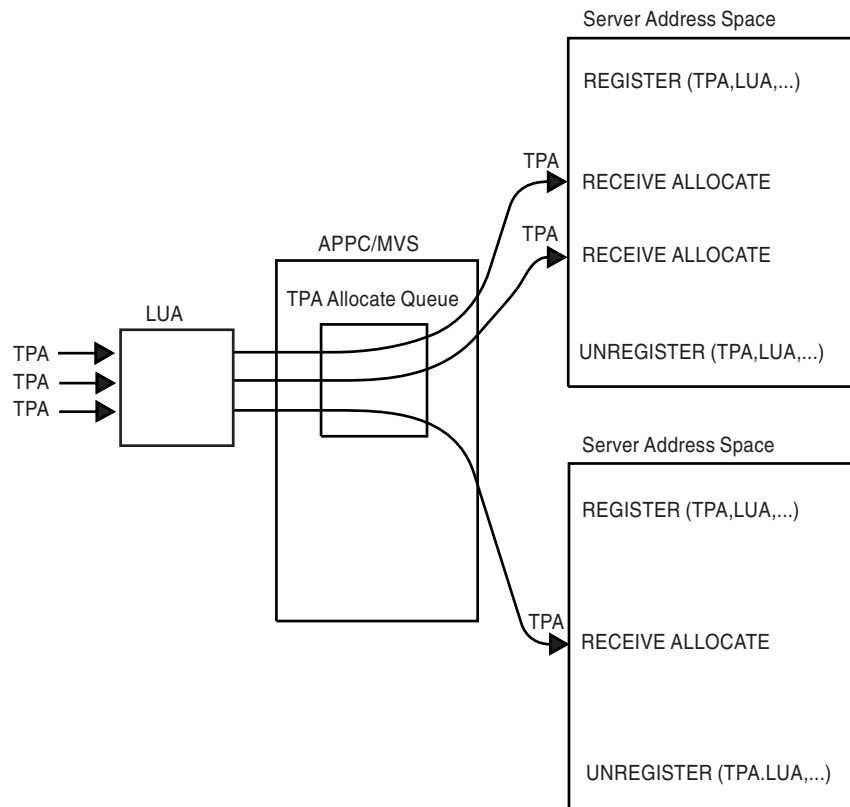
Server Address Space

REGISTER (TPA,LUA,...)

TPA

RECEIVE ALLOCATE

TPA

RECEIVE ALLOCATE

APPC/MVS

TPA Allocate Queue

LUA

TPA
TPA
TPA

UNREGISTER (TPA,LUA,...)

Server Address Space

REGISTER (TPA,LUA,...)

TPA

RECEIVE ALLOCATE

UNREGISTER (TPA.LUA,...)